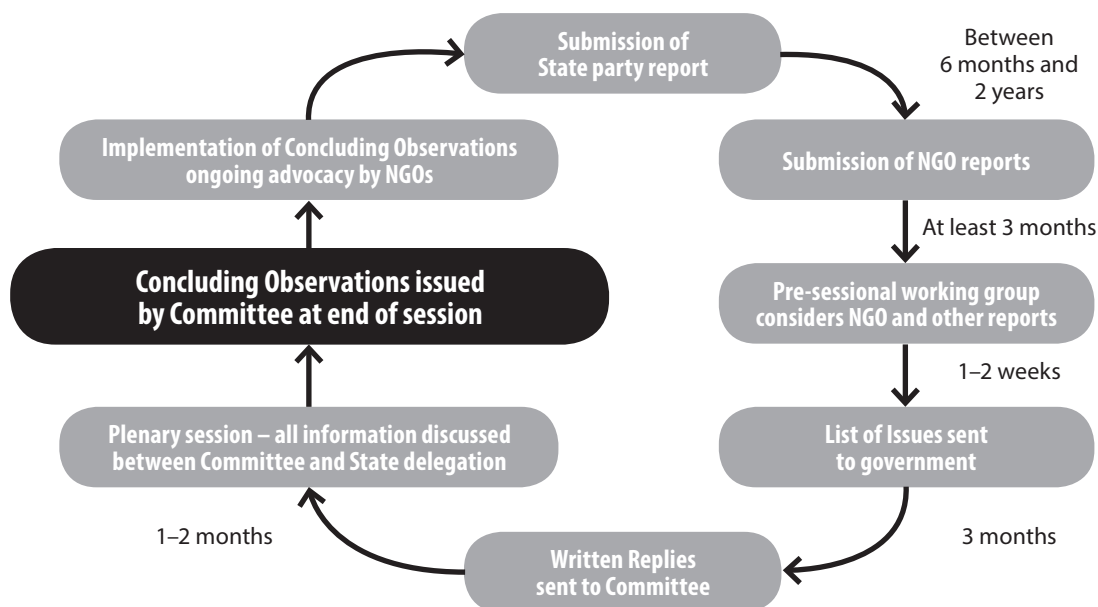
Submission of State party report

Between 6 months and 2 years

Submission of NGO reports

At least 3 months

Pre-sessional working group considers NGO and other reports

1–2 weeks

List of Issues sent to government

3 months

Written Replies sent to Committee

1–2 months

Plenary session – all information discussed between Committee and State delegation

Concluding Observations issued by Committee at end of session

Implementation of Concluding Observations ongoing advocacy by NGOs